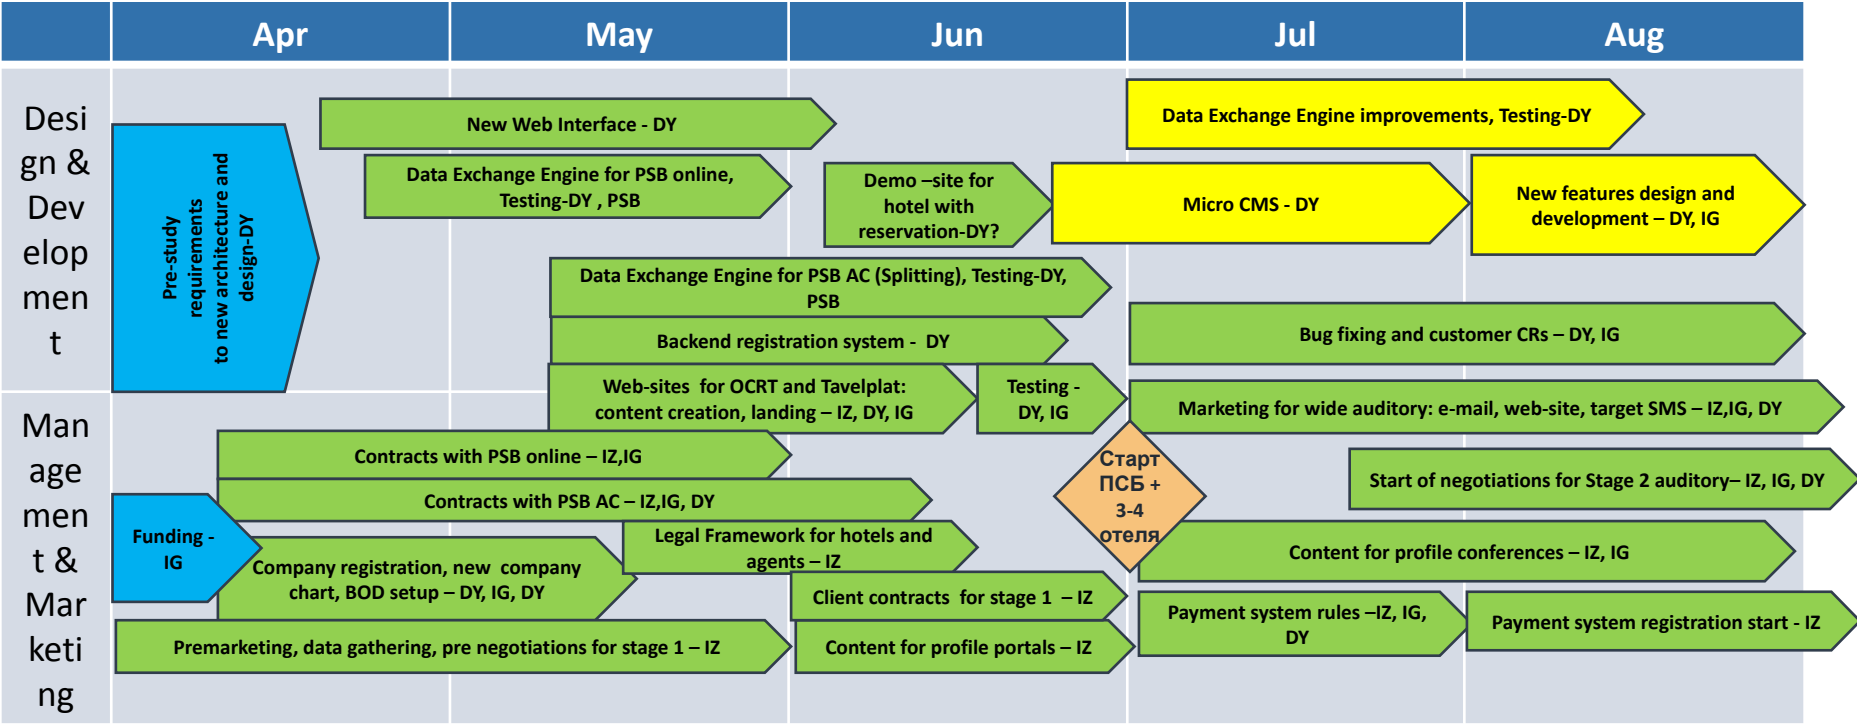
| | Apr | May | Jun | Jul | Aug |
|---|---|---|---|---|---|

Design & Development

Pre-study requirements to new architecture and design-DY

New Web Interface - DY

Data Exchange Engine for PSB online, Testing-DY , PSB

Demo –site for hotel with reservation-DY?

Data Exchange Engine improvements, Testing-DY

Micro CMS - DY

New features design and development – DY, IG

Data Exchange Engine for PSB AC (Splitting), Testing-DY, PSB

Backend registration system - DY

Bug fixing and customer CRs – DY, IG

Web-sites for OCRT and Tavelplat: content creation, landing – IZ, DY, IG

Testing - DY, IG

Marketing for wide auditory: e-mail, web-site, target SMS – IZ,IG, DY

Management & Marketing

Contracts with PSB online – IZ,IG

Старт ПСБ + 3-4 отеля

Start of negotiations for Stage 2 auditory– IZ, IG, DY

Contracts with PSB AC – IZ,IG, DY

Funding - IG

Legal Framework for hotels and agents – IZ

Content for profile conferences – IZ, IG

Company registration, new company chart, BOD setup – DY, IG, DY

Client contracts for stage 1 – IZ

Payment system rules –IZ, IG, DY

Payment system registration start - IZ

Premarketing, data gathering, pre negotiations for stage 1 – IZ

Content for profile portals – IZ